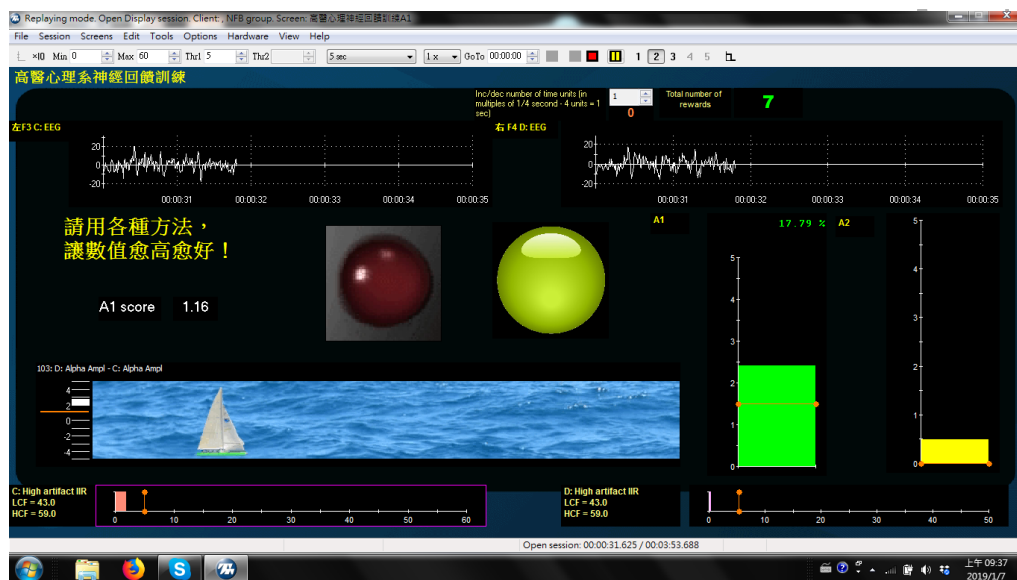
Replaying mode. Open Display session. Client: , NFB group. Screen: 高醫心理系神經回饋訓練A1

File Session Screens Edit Tools Options Hardware View Help

×10 Min 0 Max 60 Thr1 5 Thr2 5 sec 1 x GoTo 00:00:00 1 2 3 4 5

高醫心理系神經回饋訓練

Inc/dec number of time units (in multiples of 1/4 second - 4 units = 1 sec) 1 0

Total number of rewards 7

左F3 C: EEG

20
0
-20
00:00:31 00:00:32 00:00:33 00:00:34 00:00:35

右 F4 D: EEG

20
0
-20
00:00:31 00:00:32 00:00:33 00:00:34 00:00:35

請用各種方法，
讓數值愈高愈好！

A1 score 1.16

A1

17.79 % A2

5
4
3
2
1
0

5
4
3
2
1
0

103: D: Alpha Ampl - C: Alpha Ampl

4
2
0
-2
-4

C: High artifact IIR
LCF = 43.0
HCF = 59.0

0 10 20 30 40 50 60

D: High artifact IIR
LCF = 43.0
HCF = 59.0

0 10 20 30 40 50

Open session: 00:00:31.625 / 00:03:53.688

上午 09:37
2019/1/7